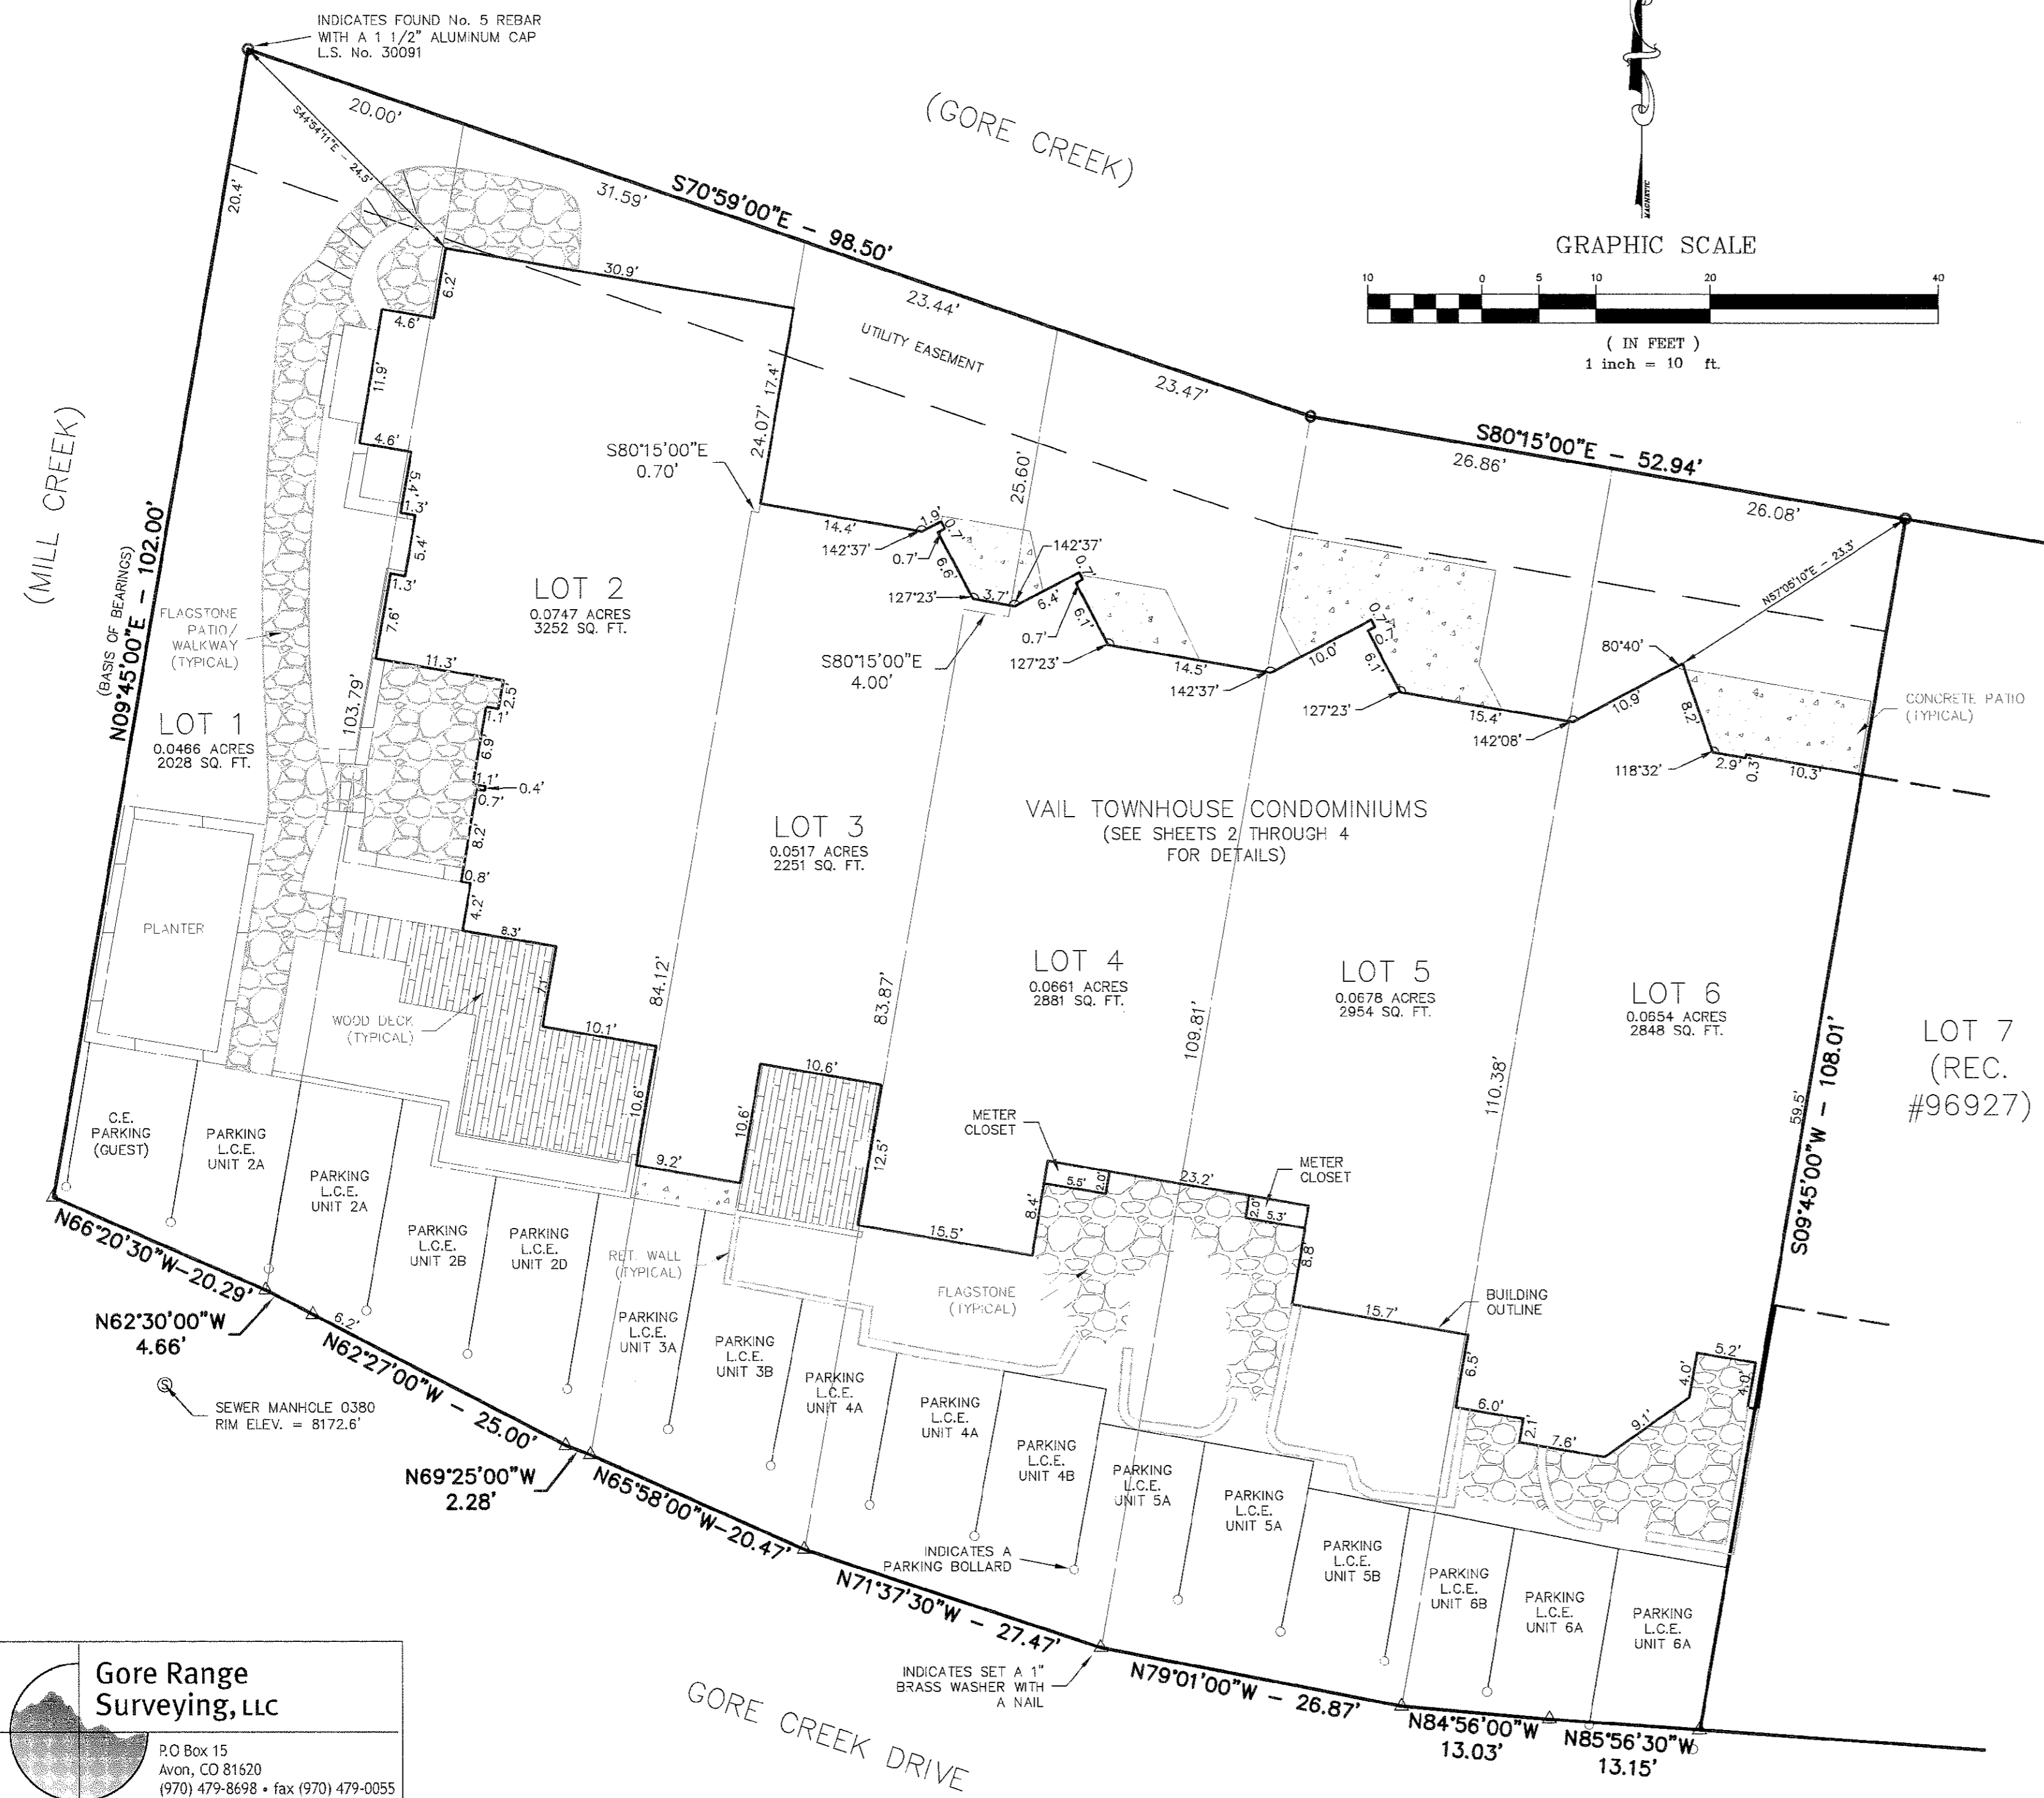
INDICATES FOUND No. 5 REBAR WITH A 1 1/2" ALUMINUM CAP L.S. No. 30091

(GORE CREEK)

MAGNETIC

GRAPHIC SCALE

10 0 5 10 20 40

( IN FEET )
1 inch = 10 ft.

20.00'
S44°54'11"E – 24.5'
20.4'
31.59'
S70°59'00"E – 98.50'
30.9'
6.2'
4.6'
11.9'
4.6'
23.44'
UTILITY EASEMENT
17.4'
24.07'
23.47'
S80°15'00"E – 52.94'
26.86'
26.08'
25.60'
S80°15'00"E
0.70'
14.4'
142°37'
1.9'
0.7'
0.7'
6.6'
142°37'
127°23'
3.7'
6.4'
0.7'
0.7'
6.1'
127°23'
14.5'
142°37'
10.0'
0.7'
0.7'
6.1'
127°23'
15.4'
142°08'
10.9'
80°40'
N57°05'10"E – 23.3'
8.2'
118°32'
2.9'
0.3'
10.3'
CONCRETE PATIO (TYPICAL)
S80°15'00"E
4.00'

(MILL CREEK)

(BASIS OF BEARINGS)
N09°45'00"E – 102.00'

5.4'
1.3'
5.4'
1.3'
7.6'
FLAGSTONE PATIO/ WALKWAY (TYPICAL)
11.3'
2.5'
1.1'
103.79'
6.9'
1.1'
0.4'
0.7'
8.2'
0.8'
4.2'
8.3'
7.1'
10.1'
10.6'
84.12'
83.87'
109.81'
110.38'

LOT 1
0.0466 ACRES
2028 SQ. FT.

LOT 2
0.0747 ACRES
3252 SQ. FT.

LOT 3
0.0517 ACRES
2251 SQ. FT.

VAIL TOWNHOUSE CONDOMINIUMS
(SEE SHEETS 2 THROUGH 4 FOR DETAILS)

LOT 4
0.0661 ACRES
2881 SQ. FT.

LOT 5
0.0678 ACRES
2954 SQ. FT.

LOT 6
0.0654 ACRES
2848 SQ. FT.

LOT 7
(REC. #96927)

59.5'
S09°45'00"W – 108.01'

PLANTER
WOOD DECK (TYPICAL)
10.6'
10.6'
9.2'
12.5'
METER CLOSET
5.5'
2.0'
23.2'
METER CLOSET
2.0'
5.3'
8.8'
8.4'
15.5'
RET. WALL (TYPICAL)
FLAGSTONE (TYPICAL)
15.7'
BUILDING OUTLINE
6.5'
6.0'
2.1'
7.6'
9.1'
4.0'
5.2'
4.0'

C.E. PARKING (GUEST)
PARKING L.C.E. UNIT 2A
PARKING L.C.E. UNIT 2A
PARKING L.C.E. UNIT 2B
PARKING L.C.E. UNIT 2D
PARKING L.C.E. UNIT 3A
PARKING L.C.E. UNIT 3B
PARKING L.C.E. UNIT 4A
PARKING L.C.E. UNIT 4A
PARKING L.C.E. UNIT 4B
PARKING L.C.E. UNIT 5A
PARKING L.C.E. UNIT 5A
PARKING L.C.E. UNIT 5B
PARKING L.C.E. UNIT 6B
PARKING L.C.E. UNIT 6A
PARKING L.C.E. UNIT 6A

N66°20'30"W–20.29'
N62°30'00"W
4.66'
6.2'
N62°27'00"W – 25.00'
SEWER MANHOLE 0380
RIM ELEV. = 8172.6'
N69°25'00"W
2.28'
N65°58'00"W–20.47'
INDICATES A PARKING BOLLARD
N71°37'30"W – 27.47'
INDICATES SET A 1" BRASS WASHER WITH A NAIL
N79°01'00"W – 26.87'
N84°56'00"W
13.03'
N85°56'30"W
13.15'

GORE CREEK DRIVE

Gore Range Surveying, LLC
P.O Box 15
Avon, CO 81620
(970) 479-8698 • fax (970) 479-0055